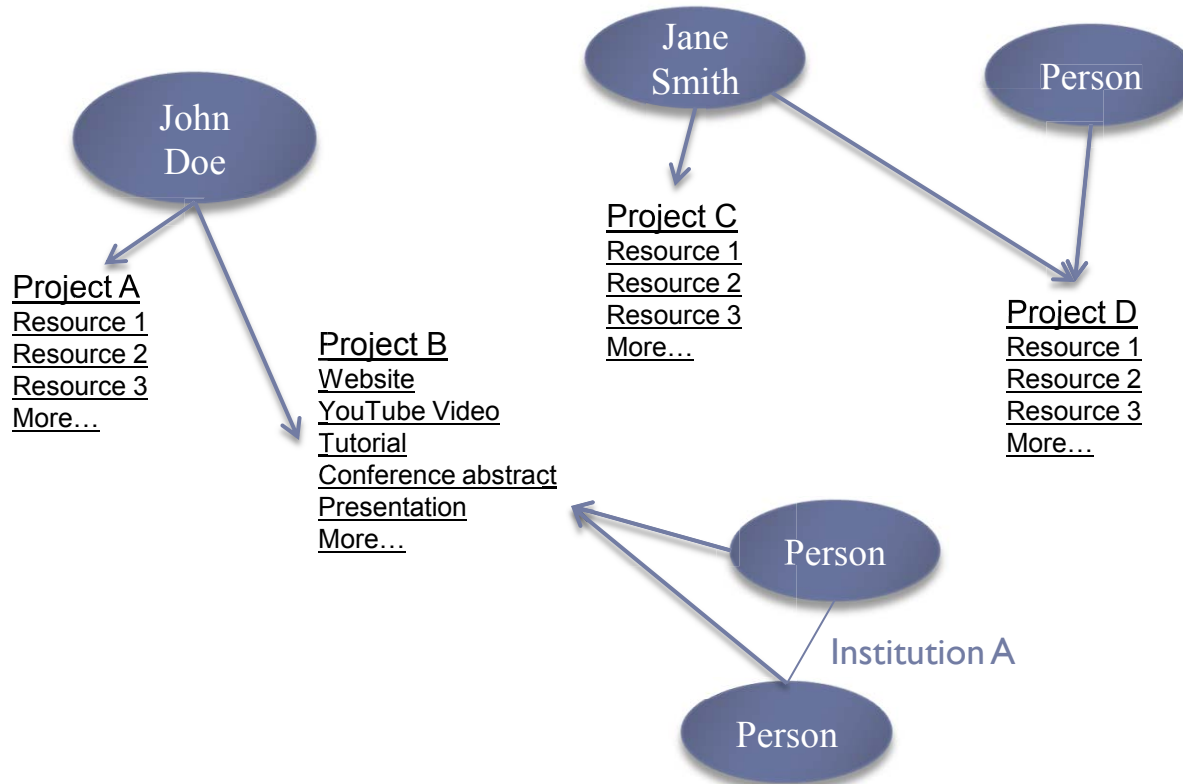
Jane Smith

Person

John Doe

Project C
Resource 1
Resource 2
Resource 3
More…

Project A
Resource 1
Resource 2
Resource 3
More…

Project D
Resource 1
Resource 2
Resource 3
More…

Project B
Website
YouTube Video
Tutorial
Conference abstract
Presentation
More…

Person

Institution A

Person